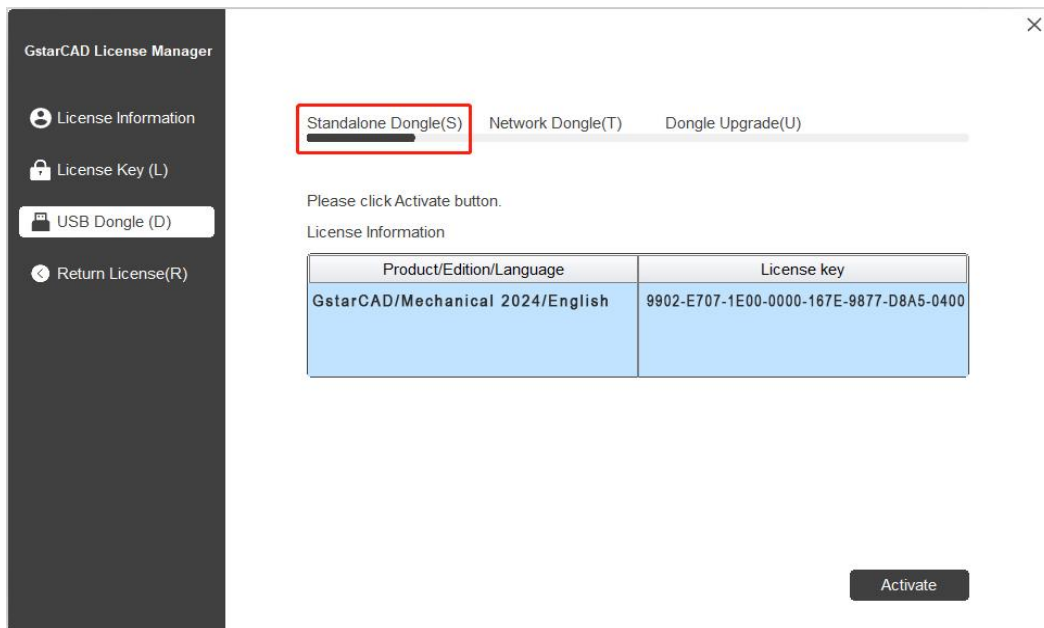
GstarCAD License Manager

License Information

License Key (L)

USB Dongle (D)

Return License(R)

×

Standalone Dongle(S) Network Dongle(T) Dongle Upgrade(U)

Please click Activate button.

License Information

| Product/Edition/Language | License key |
|---|---|
| GstarCAD/Mechanical 2024/English | 9902-E707-1E00-0000-167E-9877-D8A5-0400 |

Activate